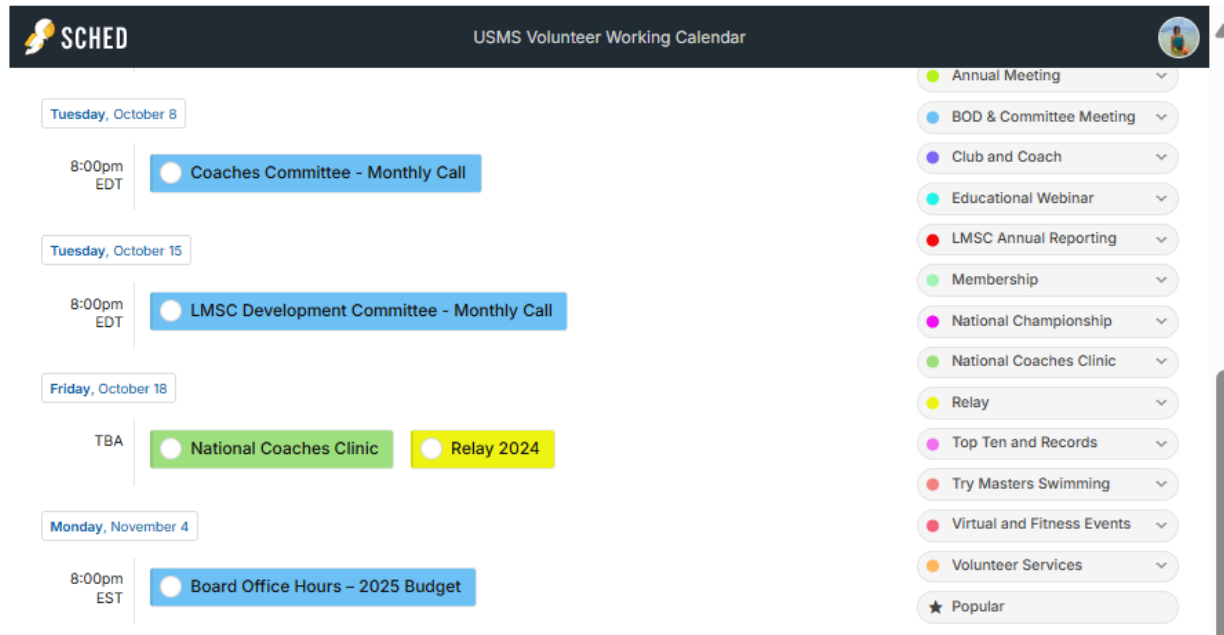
SCHED

USMS Volunteer Working Calendar

Tuesday, October 8

8:00pm EDT

Coaches Committee - Monthly Call

Tuesday, October 15

8:00pm EDT

LMSC Development Committee - Monthly Call

Friday, October 18

TBA

National Coaches Clinic

Relay 2024

Monday, November 4

8:00pm EST

Board Office Hours – 2025 Budget

Annual Meeting

BOD & Committee Meeting

Club and Coach

Educational Webinar

LMSC Annual Reporting

Membership

National Championship

National Coaches Clinic

Relay

Top Ten and Records

Try Masters Swimming

Virtual and Fitness Events

Volunteer Services

Popular